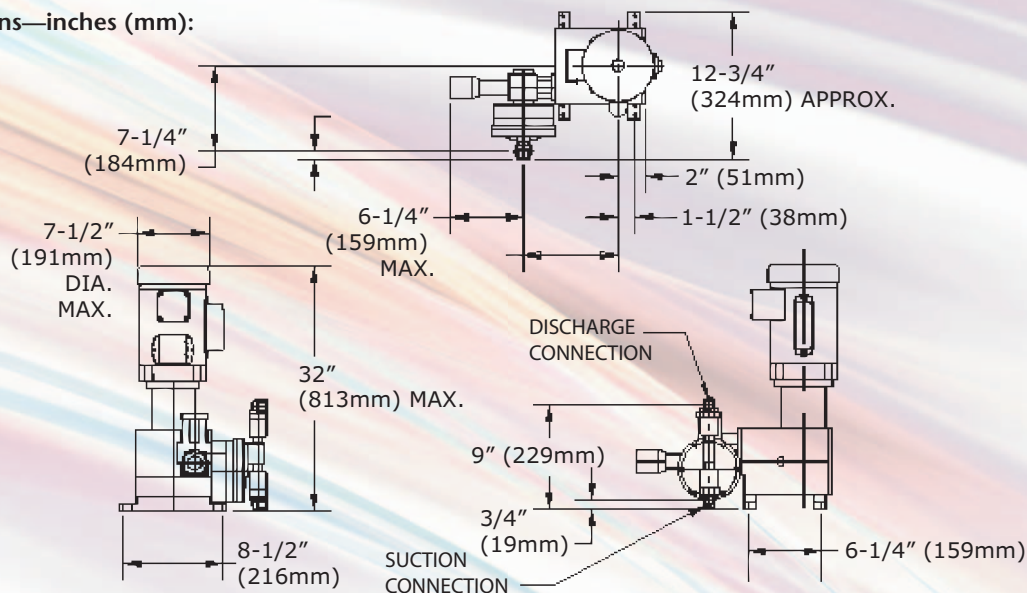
ns—inches (mm):

12-3/4″ (324mm) APPROX.

7-1/4″ (184mm)

2″ (51mm)

6-1/4″ (159mm) MAX.

1-1/2″ (38mm)

7-1/2″ (191mm) DIA. MAX.

DISCHARGE CONNECTION

32″ (813mm) MAX.

9″ (229mm)

3/4″ (19mm)

8-1/2″ (216mm)

SUCTION CONNECTION

6-1/4″ (159mm)